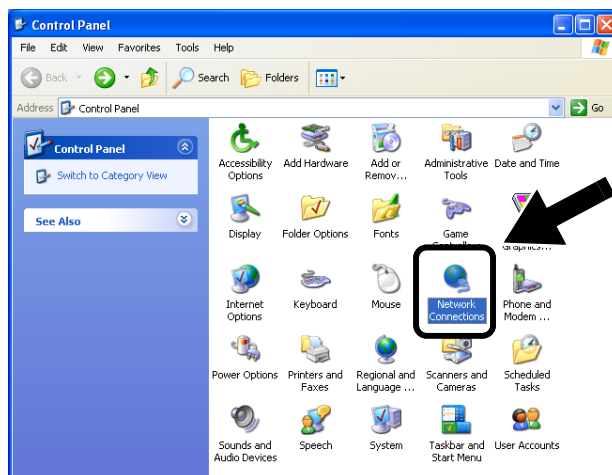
Control Panel

File Edit View Favorites Tools Help

Back Search Folders

Address Control Panel Go

Control Panel

Switch to Category View

See Also

Accessibility Options

Add Hardware

Add or Remov...

Administrative Tools

Date and Time

Display

Folder Options

Fonts

Game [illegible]

Graphics...

Internet Options

Keyboard

Mouse

Network Connections

Phone and Modem ...

Power Options

Printers and Faxes

Regional and Language ...

Scanners and Cameras

Scheduled Tasks

Sounds and Audio Devices

Speech

System

Taskbar and Start Menu

User Accounts